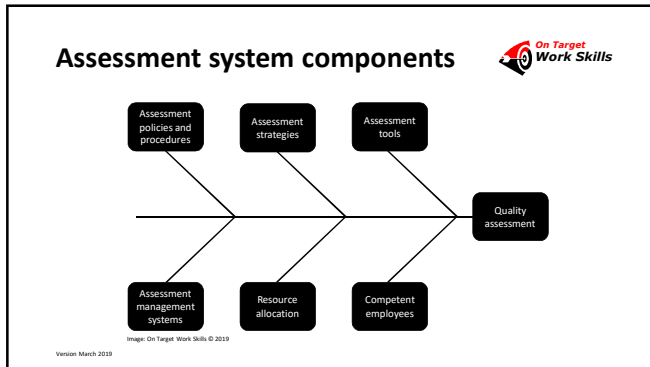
Assessment system components

On Target Work Skills

Assessment policies and procedures

Assessment strategies

Assessment tools

Quality assessment

Assessment management systems

Resource allocation

Competent employees

Image: On Target Work Skills © 2019

Version March 2019